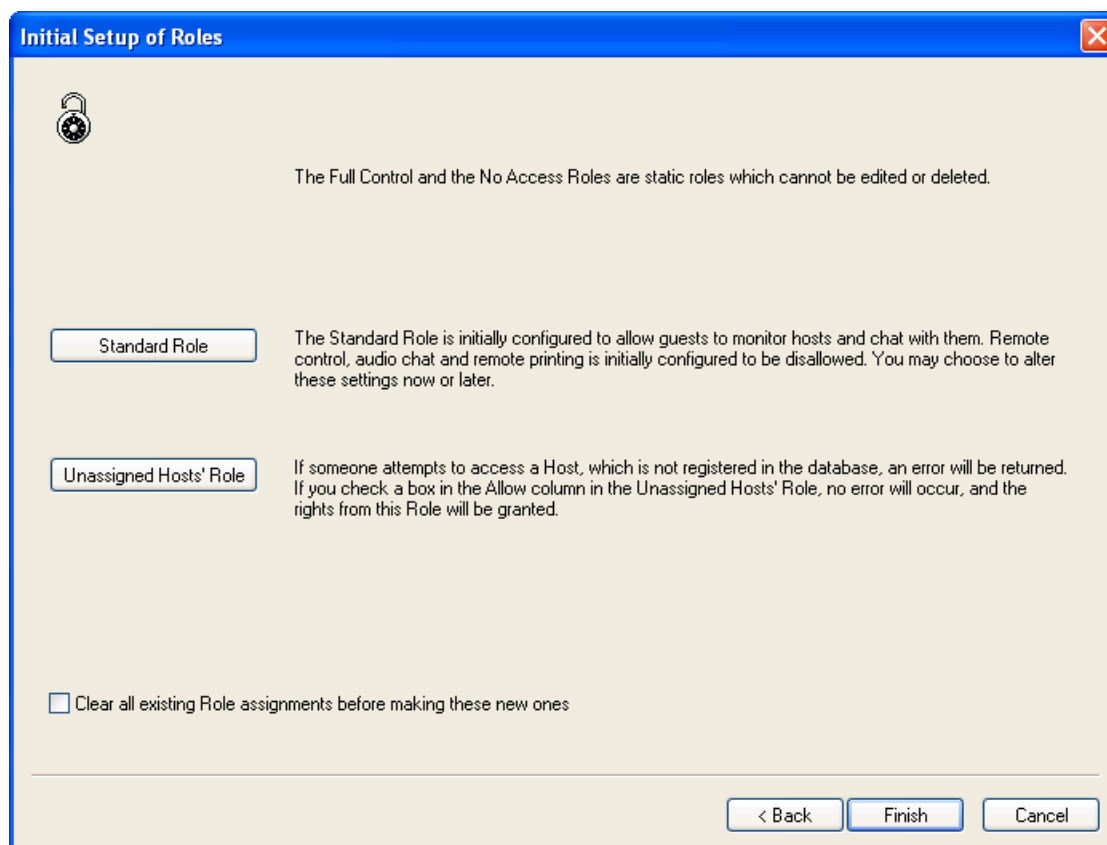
Initial Setup of Roles

The Full Control and the No Access Roles are static roles which cannot be edited or deleted.

Standard Role

The Standard Role is initially configured to allow guests to monitor hosts and chat with them. Remote control, audio chat and remote printing is initially configured to be disallowed. You may choose to alter these settings now or later.

Unassigned Hosts' Role

If someone attempts to access a Host, which is not registered in the database, an error will be returned. If you check a box in the Allow column in the Unassigned Hosts' Role, no error will occur, and the rights from this Role will be granted.

Clear all existing Role assignments before making these new ones

< Back

Finish

Cancel